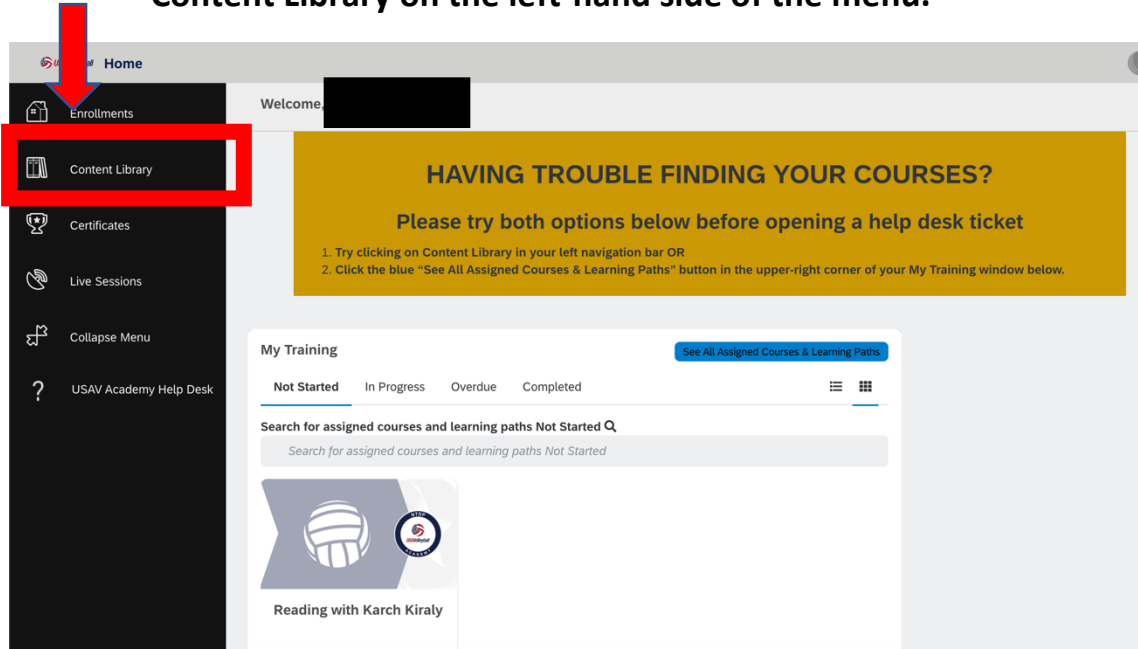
Content Library on the left-hand side of the menu.

Home

Enrollments

Content Library

Certificates

Live Sessions

Collapse Menu

?

USAV Academy Help Desk

Welcome,

HAVING TROUBLE FINDING YOUR COURSES?

Please try both options below before opening a help desk ticket

1. Try clicking on Content Library in your left navigation bar OR
2. Click the blue "See All Assigned Courses & Learning Paths" button in the upper-right corner of your My Training window below.

My Training

See All Assigned Courses & Learning Paths

Not Started In Progress Overdue Completed

Search for assigned courses and learning paths Not Started

Search for assigned courses and learning paths Not Started

Reading with Karch Kiraly